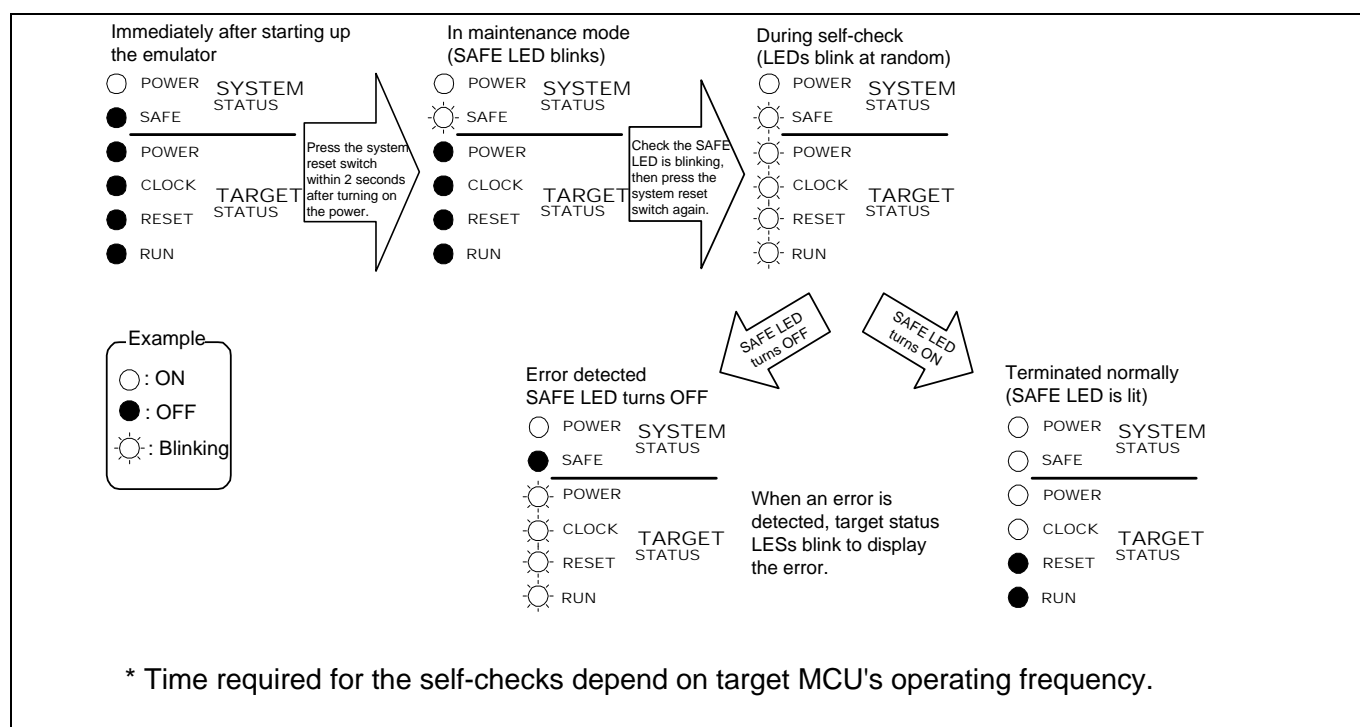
Immediately after starting up the emulator

POWER
SAFE
SYSTEM STATUS
POWER
CLOCK
RESET
RUN
TARGET STATUS

Press the system reset switch within 2 seconds after turning on the power.

In maintenance mode (SAFE LED blinks)

POWER
SAFE
SYSTEM STATUS
POWER
CLOCK
RESET
RUN
TARGET STATUS

Check the SAFE LED is blinking, then press the system reset switch again.

During self-check (LEDs blink at random)

POWER
SAFE
SYSTEM STATUS
POWER
CLOCK
RESET
RUN
TARGET STATUS

SAFE LED turns OFF

SAFE LED turns ON

Example
: ON
: OFF
: Blinking

Error detected
SAFE LED turns OFF

POWER
SAFE
SYSTEM STATUS
POWER
CLOCK
RESET
RUN
TARGET STATUS

When an error is detected, target status LESs blink to display the error.

Terminated normally (SAFE LED is lit)

POWER
SAFE
SYSTEM STATUS
POWER
CLOCK
RESET
RUN
TARGET STATUS

* Time required for the self-checks depend on target MCU's operating frequency.